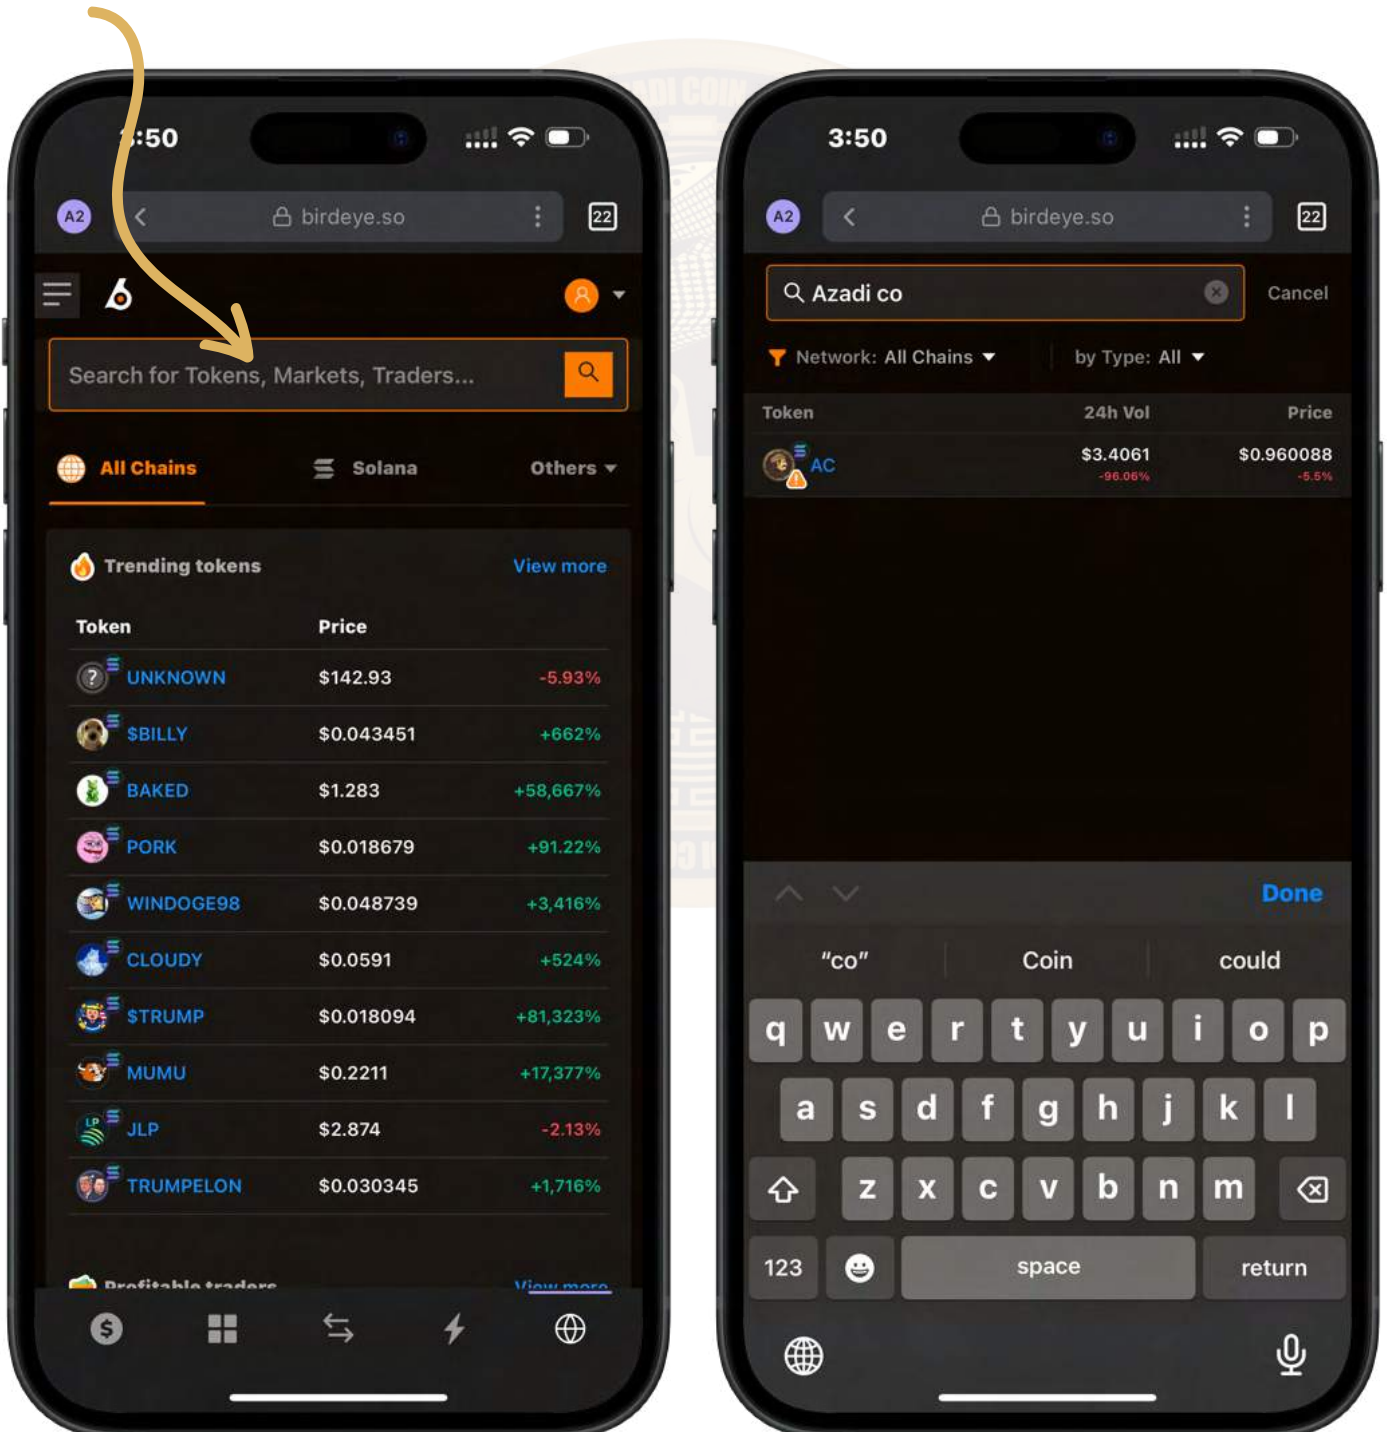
3:50

A2 birdeye.so 22

Search for Tokens, Markets, Traders...

All Chains Solana Others

Trending tokens View more

| Token | Price | |
|---|---|---|
| UNKNOWN | $142.93 | -5.93% |
| $BILLY | $0.043451 | +662% |
| BAKED | $1.283 | +58,667% |
| PORK | $0.018679 | +91.22% |
| WINDOGE98 | $0.048739 | +3,416% |
| CLOUDY | $0.0591 | +524% |
| $TRUMP | $0.018094 | +81,323% |
| MUMU | $0.2211 | +17,377% |
| JLP | $2.874 | -2.13% |
| TRUMPELON | $0.030345 | +1,716% |

Profitable traders View more

3:50

A2 birdeye.so 22

Azadi co Cancel

Network: All Chains by Type: All

| Token | 24h Vol | Price |
|---|---|---|
| AC | $3.4061 -96.06% | $0.960088 -5.5% |

Done

"co" Coin could

q w e r t y u i o p
a s d f g h j k l
z x c v b n m
123 space return